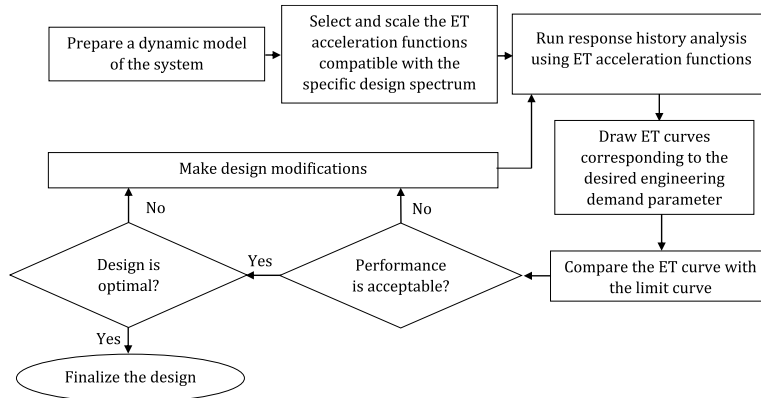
Prepare a dynamic model of the system

Select and scale the ET acceleration functions compatible with the specific design spectrum

Run response history analysis using ET acceleration functions

Draw ET curves corresponding to the desired engineering demand parameter

Make design modifications

No

No

Design is optimal?

Yes

Performance is acceptable?

Compare the ET curve with the limit curve

Yes

Finalize the design